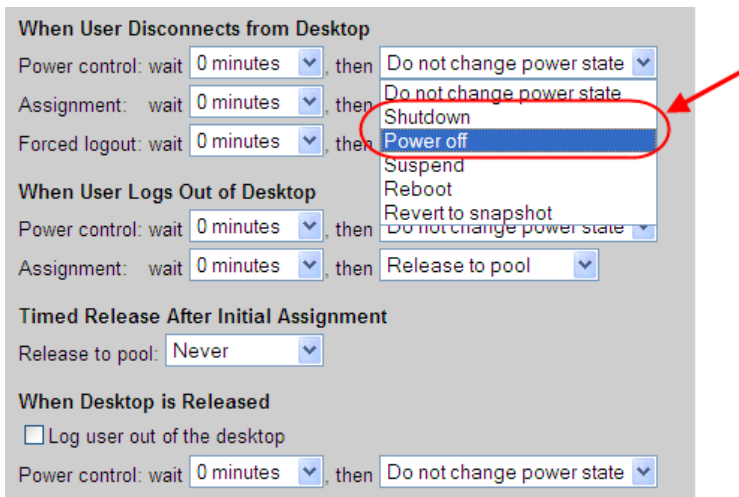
When User Disconnects from Desktop

Power control: wait 0 minutes, then Do not change power state

Assignment: wait 0 minutes, then

Forced logout: wait 0 minutes, then

Do not change power state
Shutdown
Power off
Suspend
Reboot
Revert to snapshot

When User Logs Out of Desktop

Power control: wait 0 minutes, then Do not change power state

Assignment: wait 0 minutes, then Release to pool

Timed Release After Initial Assignment

Release to pool: Never

When Desktop is Released

Log user out of the desktop

Power control: wait 0 minutes, then Do not change power state